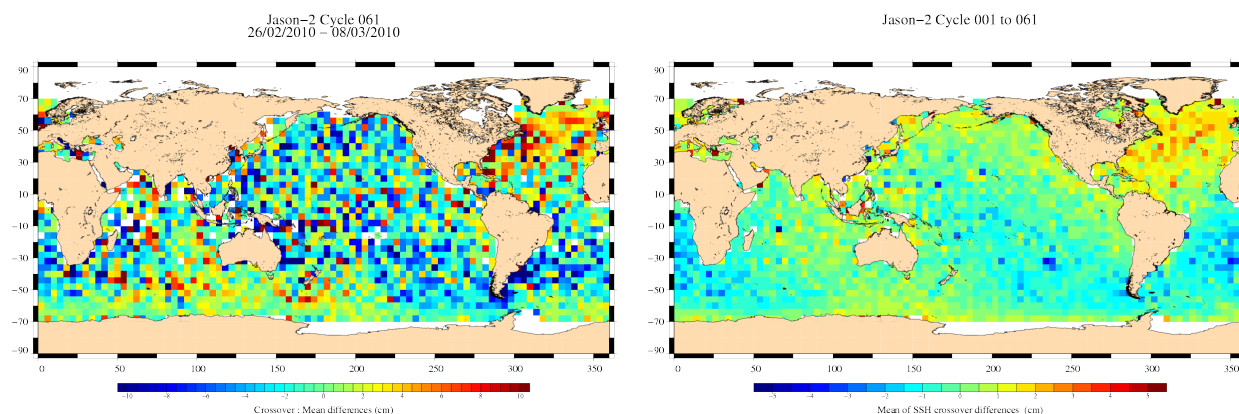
Jason−2 Cycle 061
26/02/2010 − 08/03/2010

90
70
50
30
10
−10
−30
−50
−70
−90

0 50 100 150 200 250 300 350

−10 −8 −6 −4 −2 0 2 4 6 8 10

Crossover : Mean differences (cm)

Jason−2 Cycle 001 to 061

90
70
50
30
10
−10
−30
−50
−70
−90

0 50 100 150 200 250 300 350

−5 −4 −3 −2 −1 0 1 2 3 4 5

Mean of SSH crossover differences (cm)